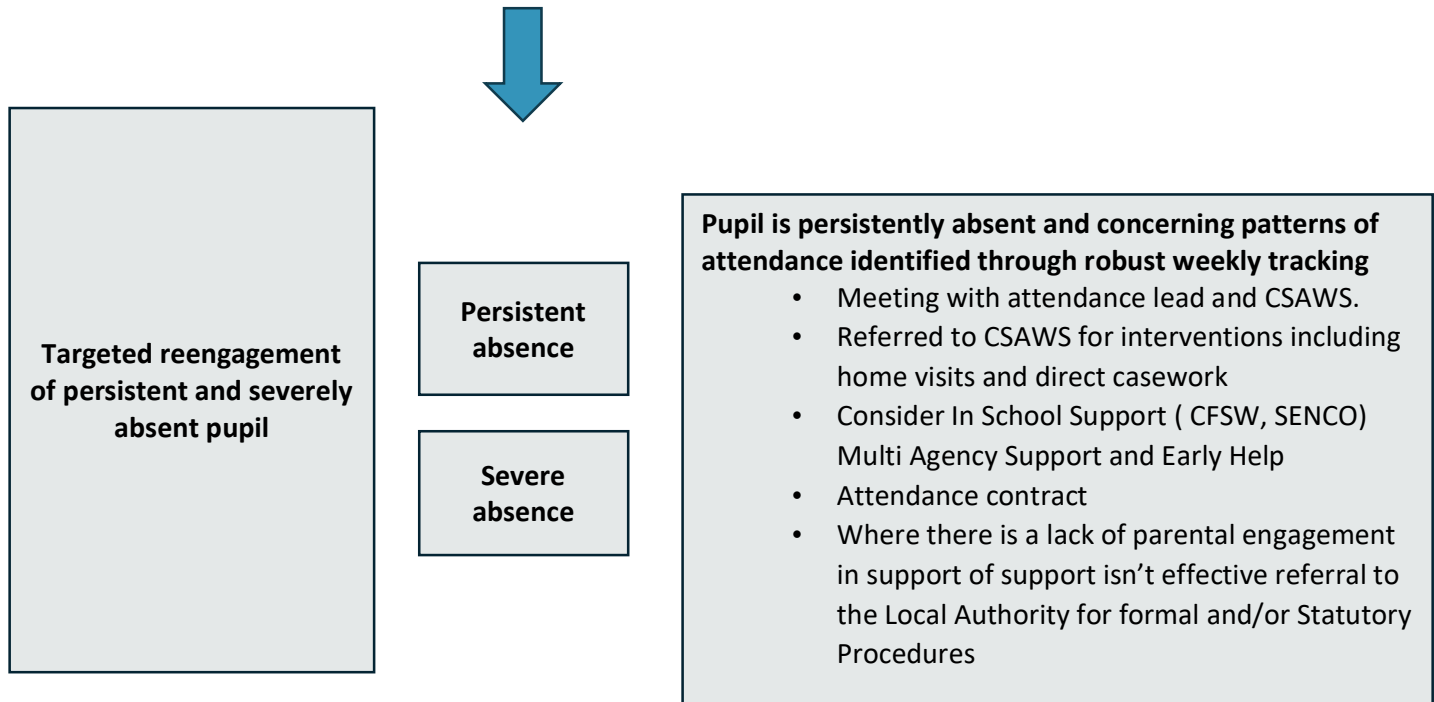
Targeted reengagement of persistent and severely absent pupil

Persistent absence

Severe absence

**Pupil is persistently absent and concerning patterns of attendance identified through robust weekly tracking**

- Meeting with attendance lead and CSAWS.
- Referred to CSAWS for interventions including home visits and direct casework
- Consider In School Support ( CFSW, SENCO) Multi Agency Support and Early Help
- Attendance contract
- Where there is a lack of parental engagement in support of support isn't effective referral to the Local Authority for formal and/or Statutory Procedures